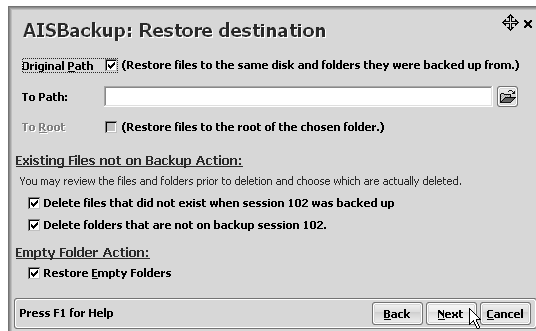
AISBackup: Restore destination

Original Path (Restore files to the same disk and folders they were backed up from.)

To Path:

To Root (Restore files to the root of the chosen folder.)

Existing Files not on Backup Action:

You may review the files and folders prior to deletion and choose which are actually deleted.

Delete files that did not exist when session 102 was backed up

Delete folders that are not on backup session 102.

Empty Folder Action:

Restore Empty Folders

Press F1 for Help

Back Next Cancel